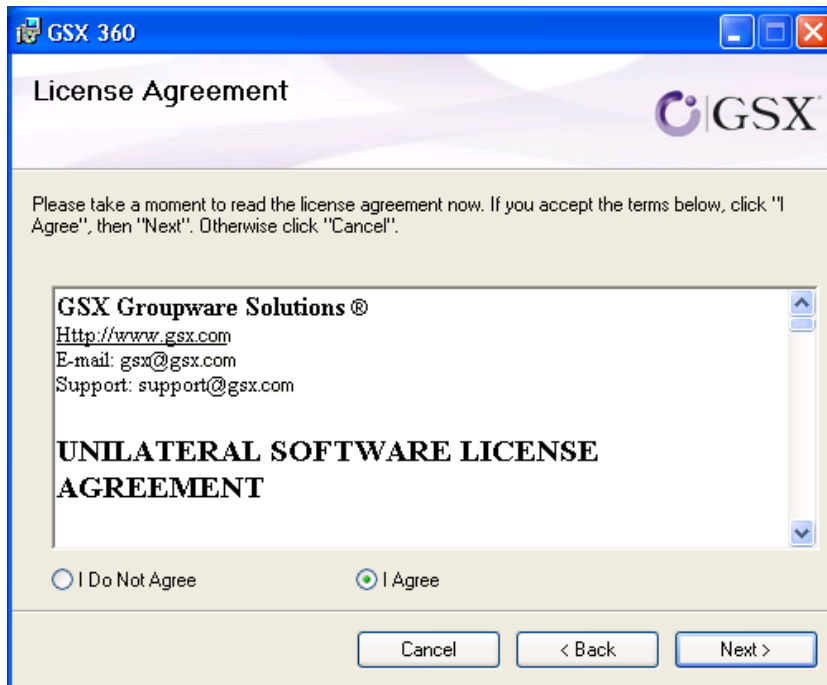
GSX 360

License Agreement

GSX

Please take a moment to read the license agreement now. If you accept the terms below, click "I Agree", then "Next". Otherwise click "Cancel".

GSX Groupware Solutions ®
Http://www.gsx.com
E-mail: gsx@gsx.com
Support: support@gsx.com

UNILATERAL SOFTWARE LICENSE AGREEMENT

I Do Not Agree

I Agree

Cancel

< Back

Next >